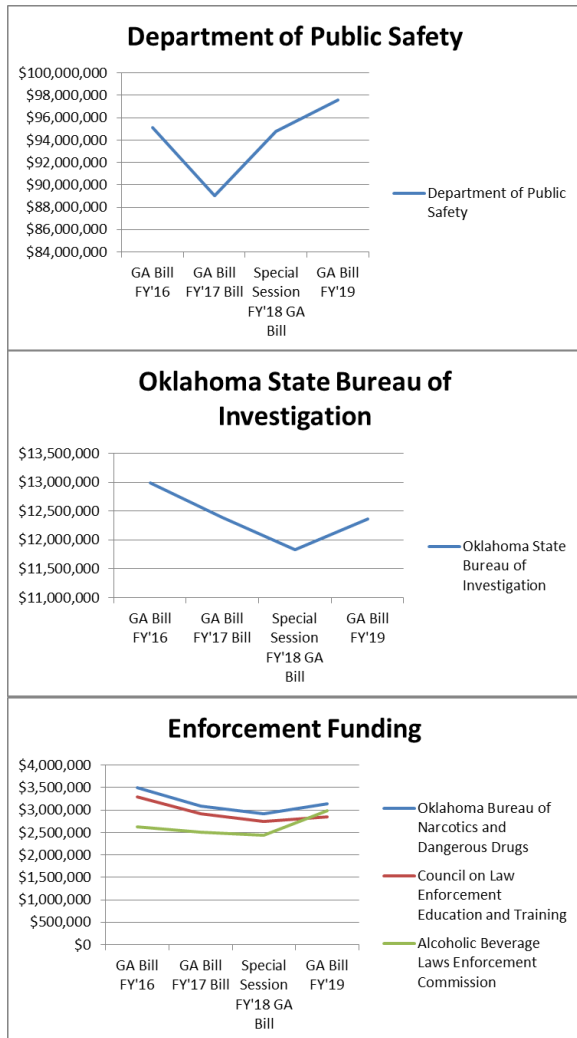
Department of Public Safety

$100,000,000
$98,000,000
$96,000,000
$94,000,000
$92,000,000
$90,000,000
$88,000,000
$86,000,000
$84,000,000

GA Bill FY'16
GA Bill FY'17 Bill
Special Session FY'18 GA Bill
GA Bill FY'19

Department of Public Safety

Oklahoma State Bureau of Investigation

$13,500,000
$13,000,000
$12,500,000
$12,000,000
$11,500,000
$11,000,000

GA Bill FY'16
GA Bill FY'17 Bill
Special Session FY'18 GA Bill
GA Bill FY'19

Oklahoma State Bureau of Investigation

Enforcement Funding

$4,000,000
$3,500,000
$3,000,000
$2,500,000
$2,000,000
$1,500,000
$1,000,000
$500,000
$0

GA Bill FY'16
GA Bill FY'17 Bill
Special Session FY'18 GA Bill
GA Bill FY'19

Oklahoma Bureau of Narcotics and Dangerous Drugs
Council on Law Enforcement Education and Training
Alcoholic Beverage Laws Enforcement Commission